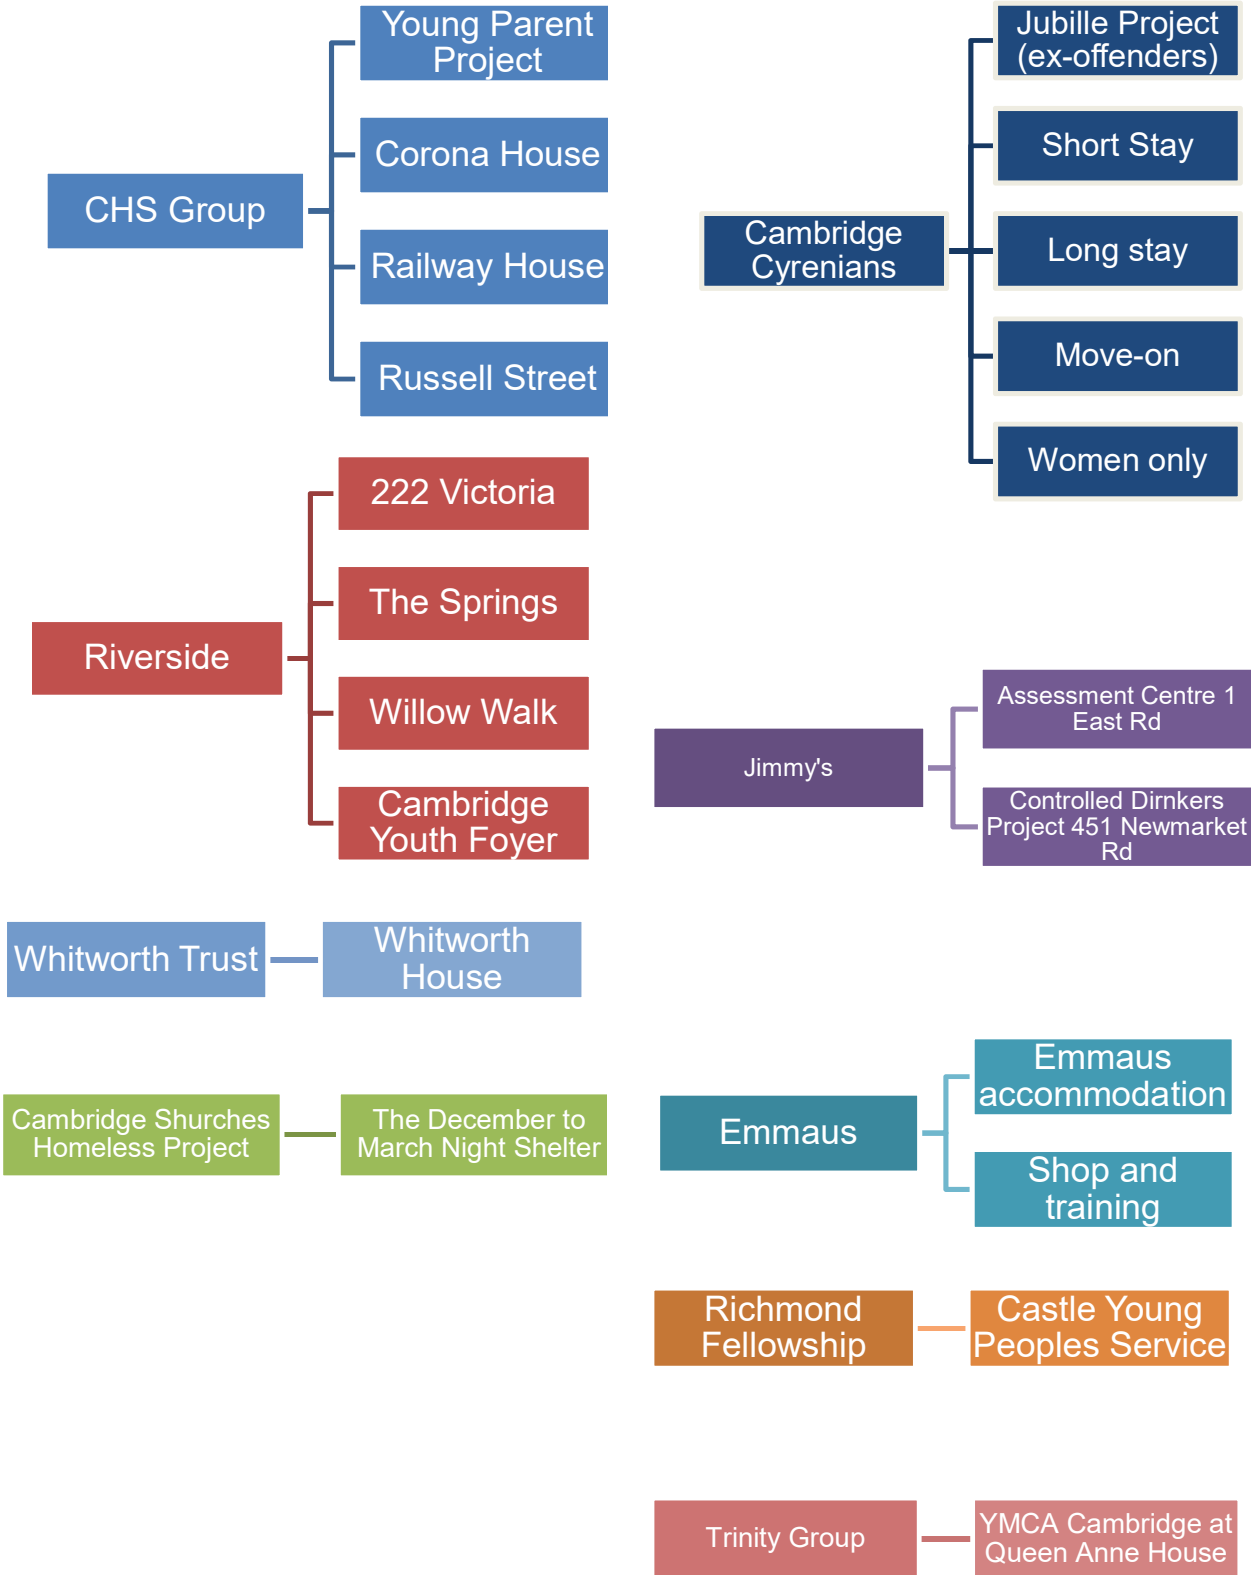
CHS Group

Young Parent Project

Corona House

Railway House

Russell Street

Cambridge Cyrenians

Jubille Project (ex-offenders)

Short Stay

Long stay

Move-on

Women only

Riverside

222 Victoria

The Springs

Willow Walk

Cambridge Youth Foyer

Jimmy's

Assessment Centre 1 East Rd

Controlled Dirnkers Project 451 Newmarket Rd

Whitworth Trust

Whitworth House

Cambridge Shurches Homeless Project

The December to March Night Shelter

Emmaus

Emmaus accommodation

Shop and training

Richmond Fellowship

Castle Young Peoples Service

Trinity Group

YMCA Cambridge at Queen Anne House